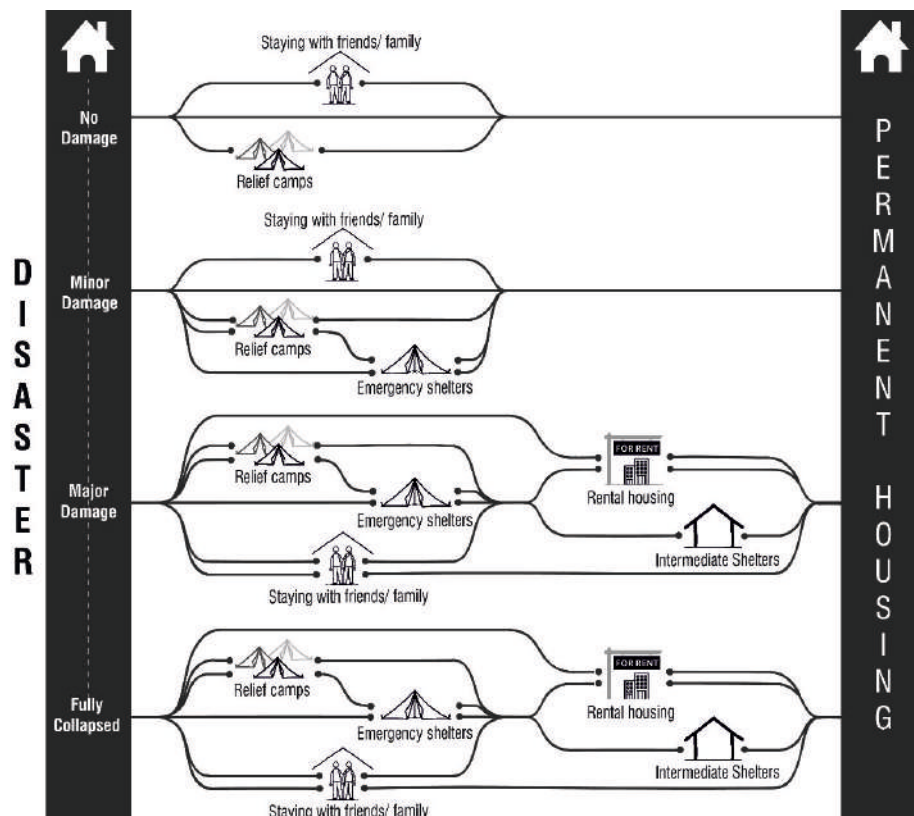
DISASTER

No Damage

Staying with friends/ family

Relief camps

Minor Damage

Staying with friends/ family

Relief camps

Emergency shelters

Major Damage

Relief camps

Emergency shelters

FOR RENT

Rental housing

Intermediate Shelters

Staying with friends/ family

Fully Collapsed

Relief camps

Emergency shelters

FOR RENT

Rental housing

Intermediate Shelters

Staying with friends/ family

PERMANENT HOUSING